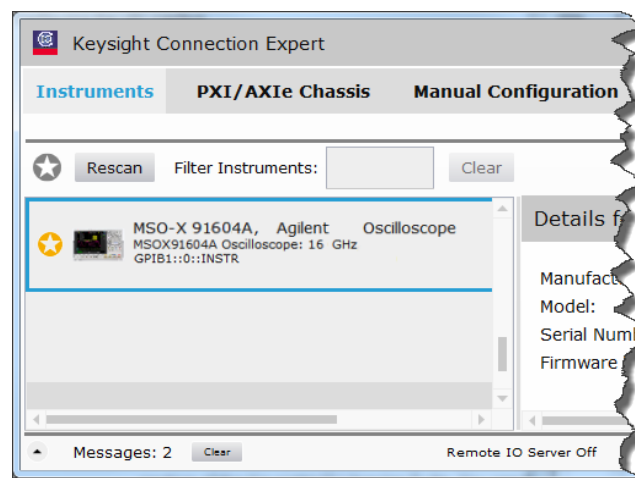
Keysight Connection Expert

Instruments PXI/AXIe Chassis Manual Configuration

Rescan Filter Instruments: Clear

MSO-X 91604A, Agilent Oscilloscope
MSOX91604A Oscilloscope: 16 GHz
GPIB1::0::INSTR

Details f

Manufact
Model:
Serial Numb
Firmware

Messages: 2 Clear Remote IO Server Off